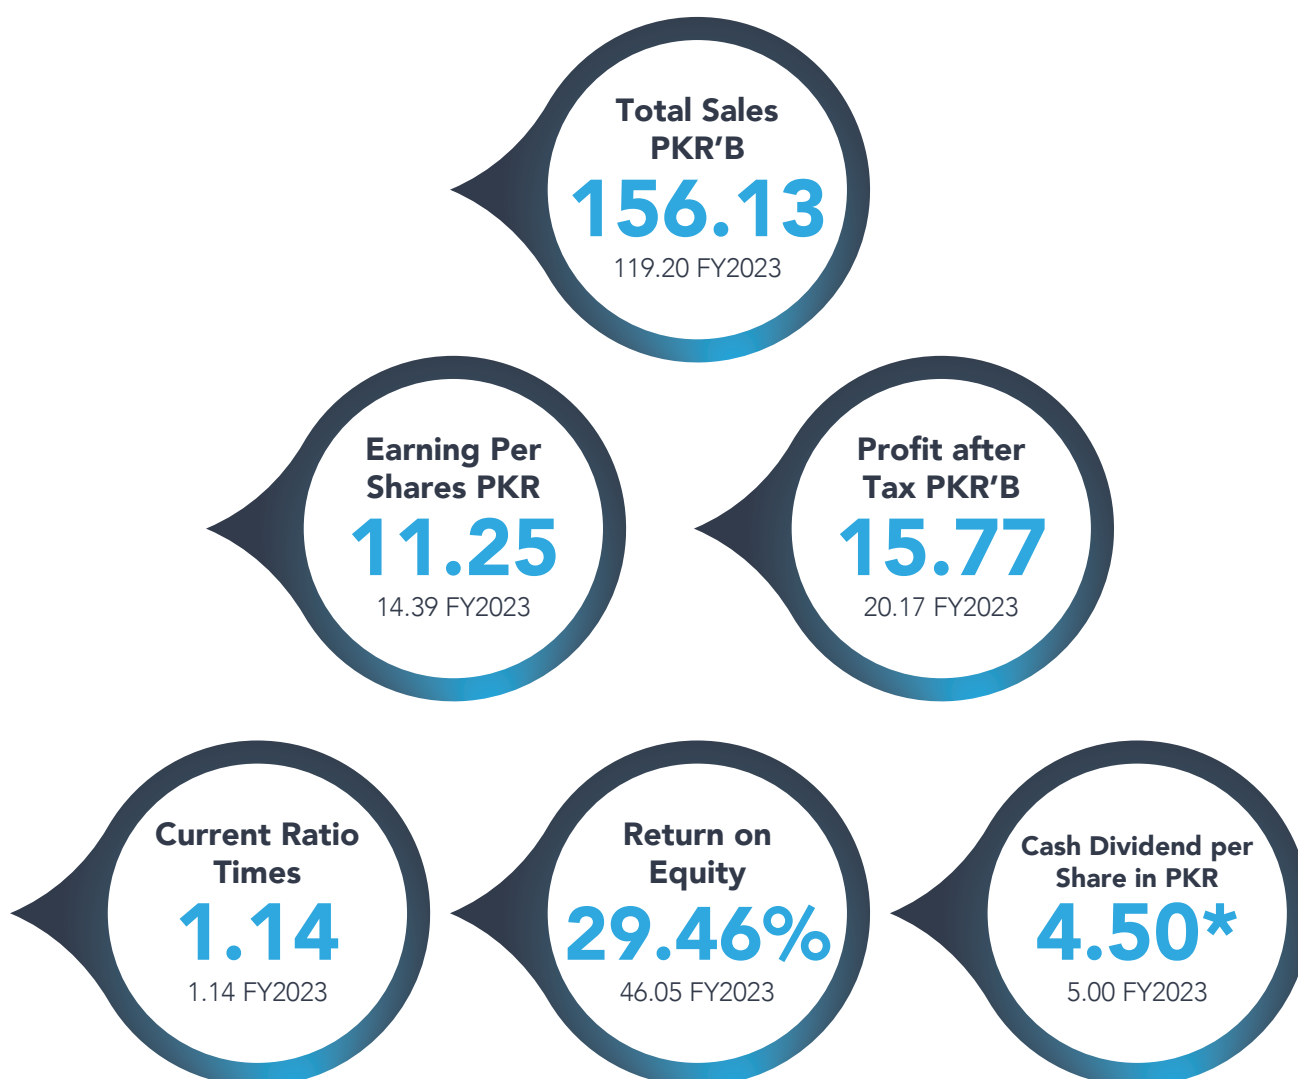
Total Sales PKR’B
156.13
119.20 FY2023

Earning Per Shares PKR
11.25
14.39 FY2023

Profit after Tax PKR’B
15.77
20.17 FY2023

Current Ratio Times
1.14
1.14 FY2023

Return on Equity
29.46%
46.05 FY2023

Cash Dividend per Share in PKR
4.50*
5.00 FY2023